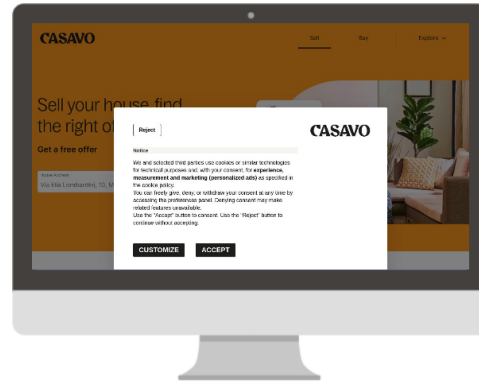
CASAVO

Sell

Buy

Explore

Sell your house, find the right of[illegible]

Get a free offer

Home Address

Via Vila Lombardini, 10, M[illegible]

Reject

CASAVO

Notice

We and selected third parties use cookies or similar technologies for technical purposes and, with your consent, for experience, measurement and marketing (personalized ads) as specified in the cookie policy.

You can freely give, deny, or withdraw your consent at any time by accessing the preferences panel. Denying consent may make related features unavailable.

Use the "Accept" button to consent. Use the "Reject" button to continue without accepting.

CUSTOMIZE

ACCEPT